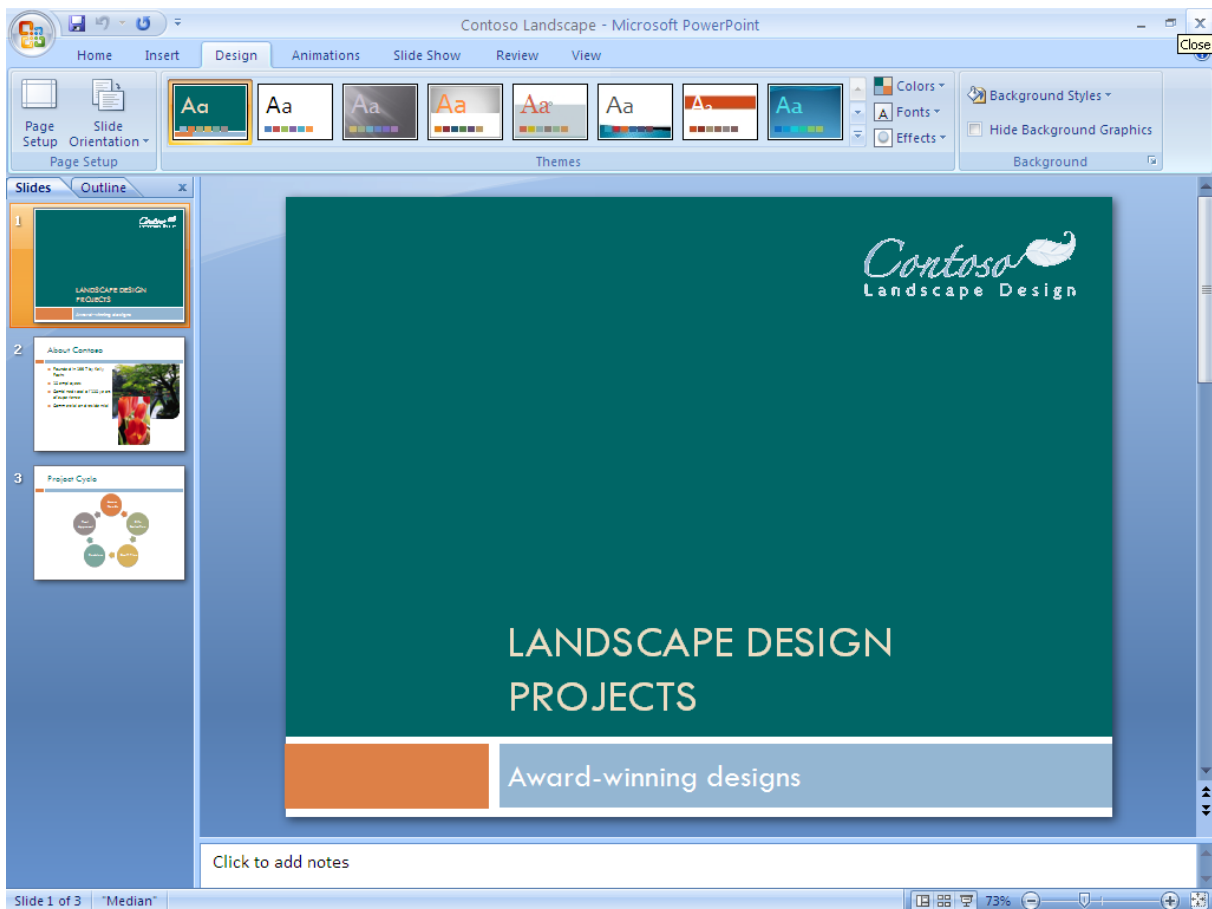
Contoso Landscape - Microsoft PowerPoint

Close

Home Insert Design Animations Slide Show Review View

Page Setup

Slide Orientation

Page Setup

Aa Aa Aa Aa Aa Aa Aa Aa

Colors

Fonts

Effects

Themes

Background Styles

Hide Background Graphics

Background

Slides Outline

1

LANDSCAPE DESIGN PROJECTS

Award-winning designs

2

About Contoso

3

Project Cycle

Contoso
Landscape Design

LANDSCAPE DESIGN PROJECTS

Award-winning designs

Click to add notes

Slide 1 of 3 "Median" 73%